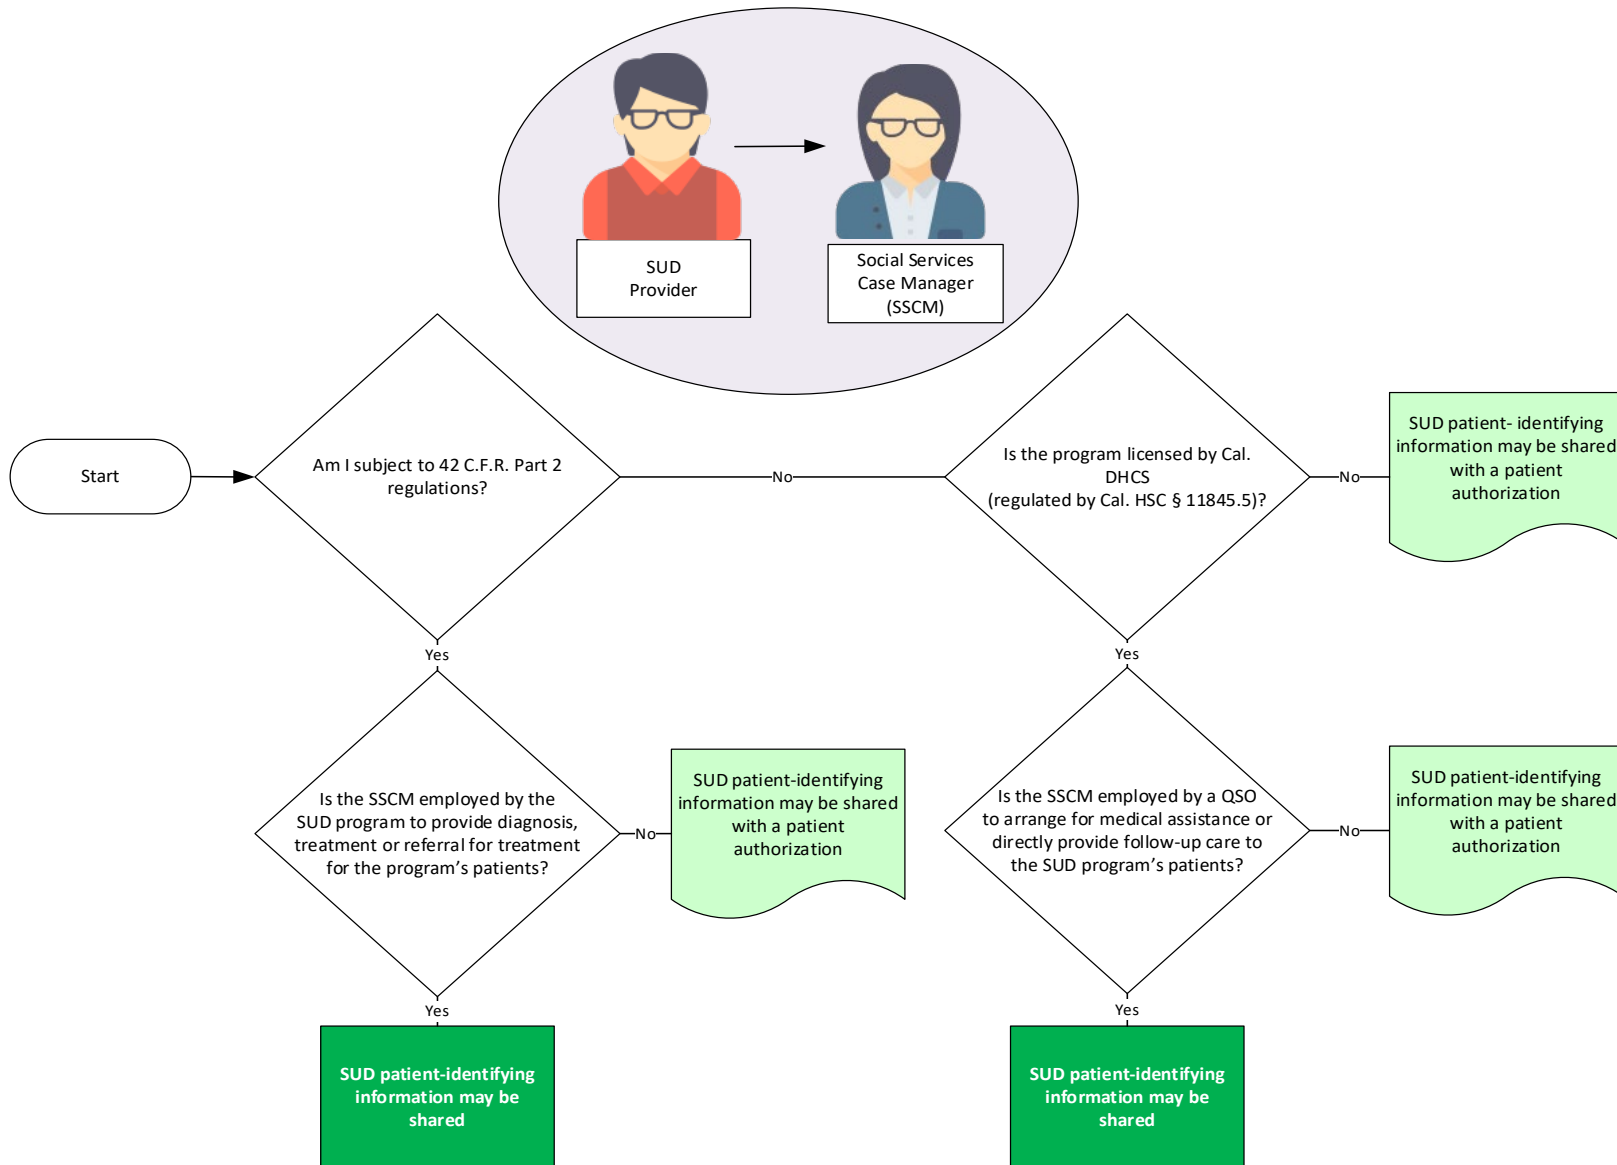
SUD Provider

Social Services Case Manager (SSCM)

Start

Am I subject to 42 C.F.R. Part 2 regulations?

No

Is the program licensed by Cal. DHCS (regulated by Cal. HSC § 11845.5)?

No

SUD patient- identifying information may be shared with a patient authorization

Yes

Yes

Is the SSCM employed by the SUD program to provide diagnosis, treatment or referral for treatment for the program's patients?

No

SUD patient-identifying information may be shared with a patient authorization

Is the SSCM employed by a QSO to arrange for medical assistance or directly provide follow-up care to the SUD program's patients?

No

SUD patient-identifying information may be shared with a patient authorization

Yes

Yes

SUD patient-identifying information may be shared

SUD patient-identifying information may be shared